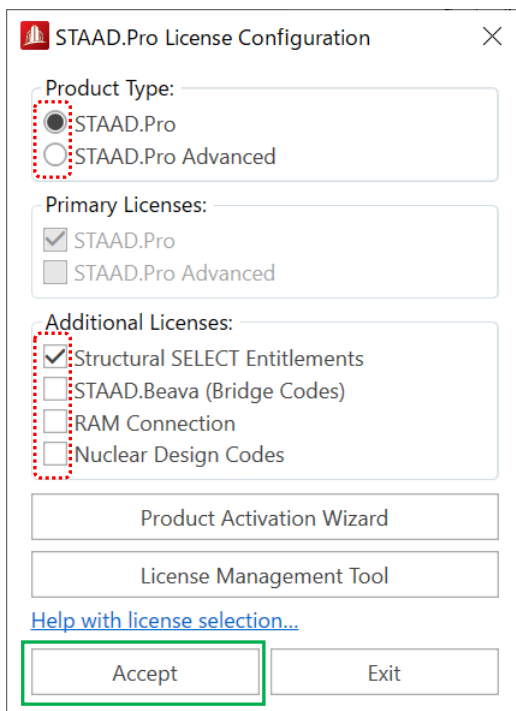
STAAD.Pro License Configuration

Product Type:
STAAD.Pro
STAAD.Pro Advanced

Primary Licenses:
STAAD.Pro
STAAD.Pro Advanced

Additional Licenses:
Structural SELECT Entitlements
STAAD.Beava (Bridge Codes)
RAM Connection
Nuclear Design Codes

Product Activation Wizard

License Management Tool

Help with license selection...

Accept
Exit